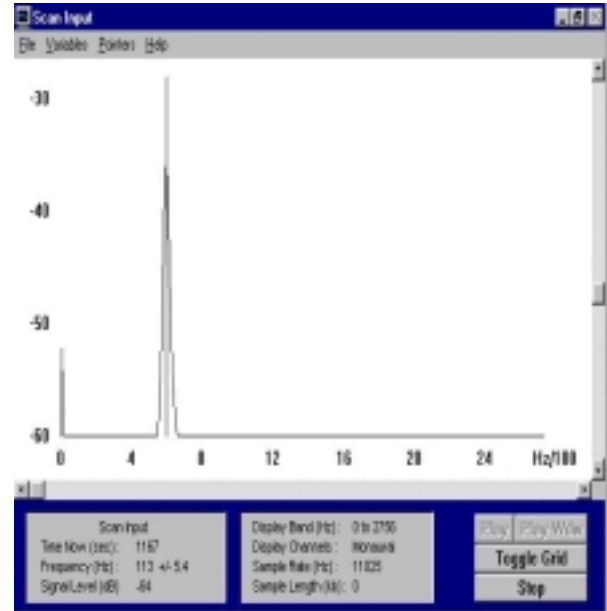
Scan Input

File Variables Pointers Help

-30

-40

-50

-60

0 4 8 12 16 20 24 Hz/100

Scan Input
Time Now (sec): 1167
Frequency (Hz): 113 +/- 5.4
Signal Level (dB): -64

Display Band (Hz): 0 to 2756
Display Channels: Monaural
Sample Rate (Hz): 11025
Sample Length (kb): 0

Play Play Wav
Toggle Grid
Stop